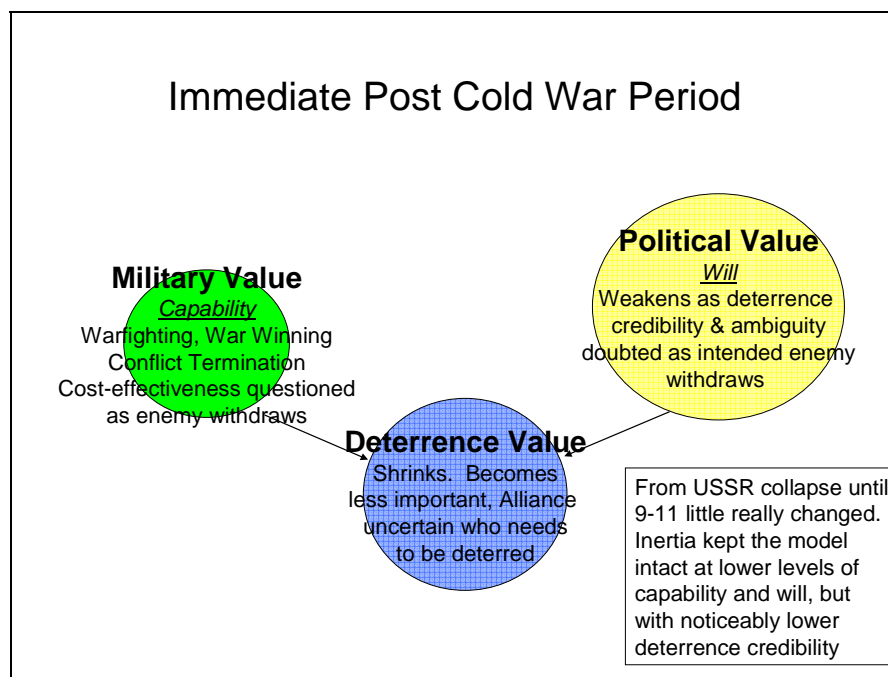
Immediate Post Cold War Period

Military Value
Capability
Warfighting, War Winning
Conflict Termination
Cost-effectiveness questioned as enemy withdraws

Political Value
Will
Weakens as deterrence credibility & ambiguity doubted as intended enemy withdraws

Deterrence Value
Shrinks. Becomes less important, Alliance uncertain who needs to be deterred

From USSR collapse until 9-11 little really changed. Inertia kept the model intact at lower levels of capability and will, but with noticeably lower deterrence credibility